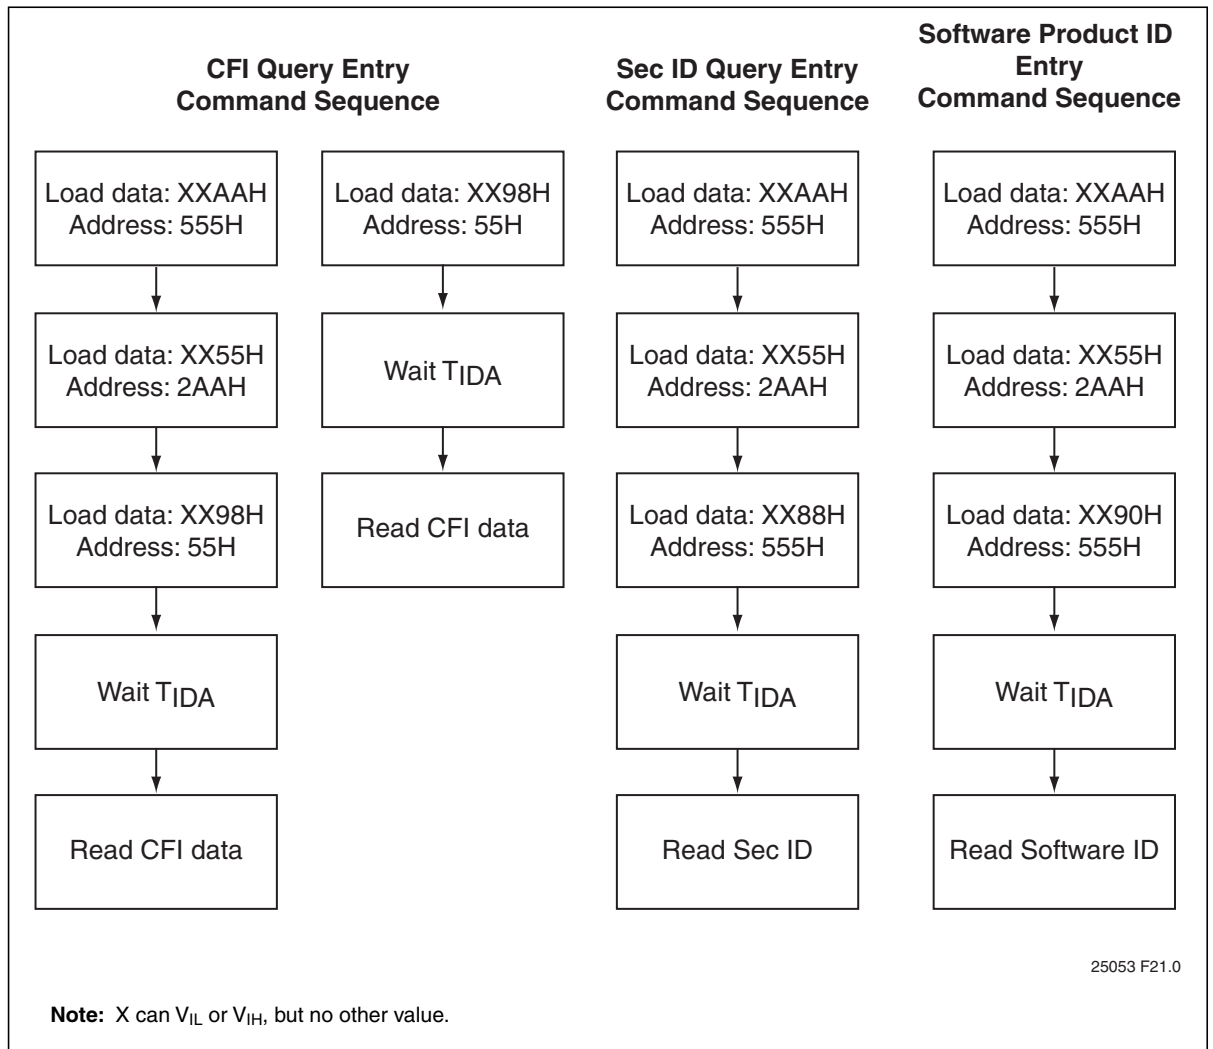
CFI Query Entry Command Sequence

Load data: XXAAH Address: 555H

Load data: XX55H Address: 2AAH

Load data: XX98H Address: 55H

Wait $T_{IDA}$

Read CFI data

Load data: XX98H Address: 55H

Wait $T_{IDA}$

Read CFI data

Sec ID Query Entry Command Sequence

Load data: XXAAH Address: 555H

Load data: XX55H Address: 2AAH

Load data: XX88H Address: 555H

Wait $T_{IDA}$

Read Sec ID

Software Product ID Entry Command Sequence

Load data: XXAAH Address: 555H

Load data: XX55H Address: 2AAH

Load data: XX90H Address: 555H

Wait $T_{IDA}$

Read Software ID

25053 F21.0

**Note:** X can $V_{IL}$ or $V_{IH}$, but no other value.